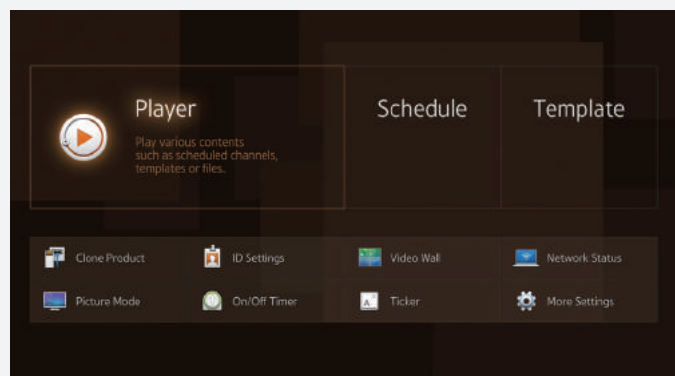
Player

Play various contents such as scheduled channels, templates or files.

Schedule

Template

Clone Product

ID Settings

Video Wall

Network Status

Picture Mode

On/Off Timer

Ticker

More Settings